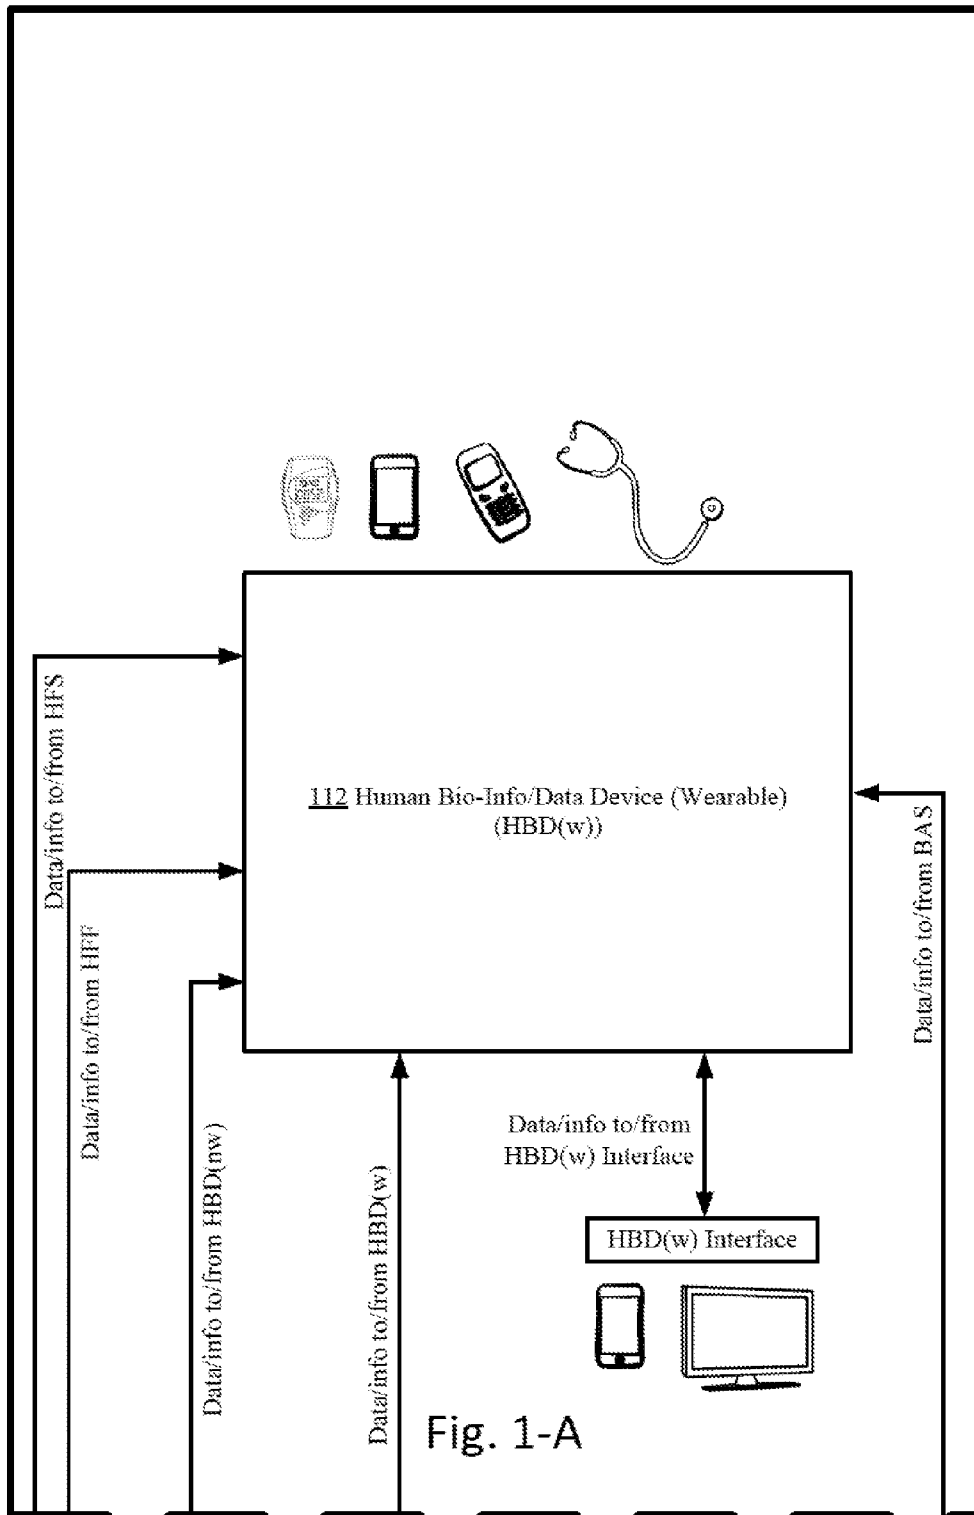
112 Human Bio-Info/Data Device (Wearable) (HBD(w))

Data/info to/from HFS

Data/info to/from HFF

Data/info to/from HBD(nw)

Data/info to/from HBD(w)

Data/info to/from BAS

Data/info to/from HBD(w) Interface

HBD(w) Interface

Fig. 1-A